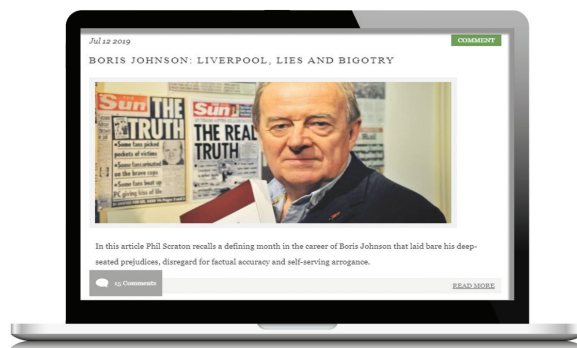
Jul 12 2019

COMMENT

BORIS JOHNSON: LIVERPOOL, LIES AND BIGOTRY

The Sun THE TRUTH

Some fans picked pockets of victims

Some fans urinated on the brave cops

Some fans beat up PC giving kiss of life

The Sun THE REAL TRUTH

In this article Phil Scraton recalls a defining month in the career of Boris Johnson that laid bare his deep-seated prejudices, disregard for factual accuracy and self-serving arrogance.

15 Comments

READ MORE